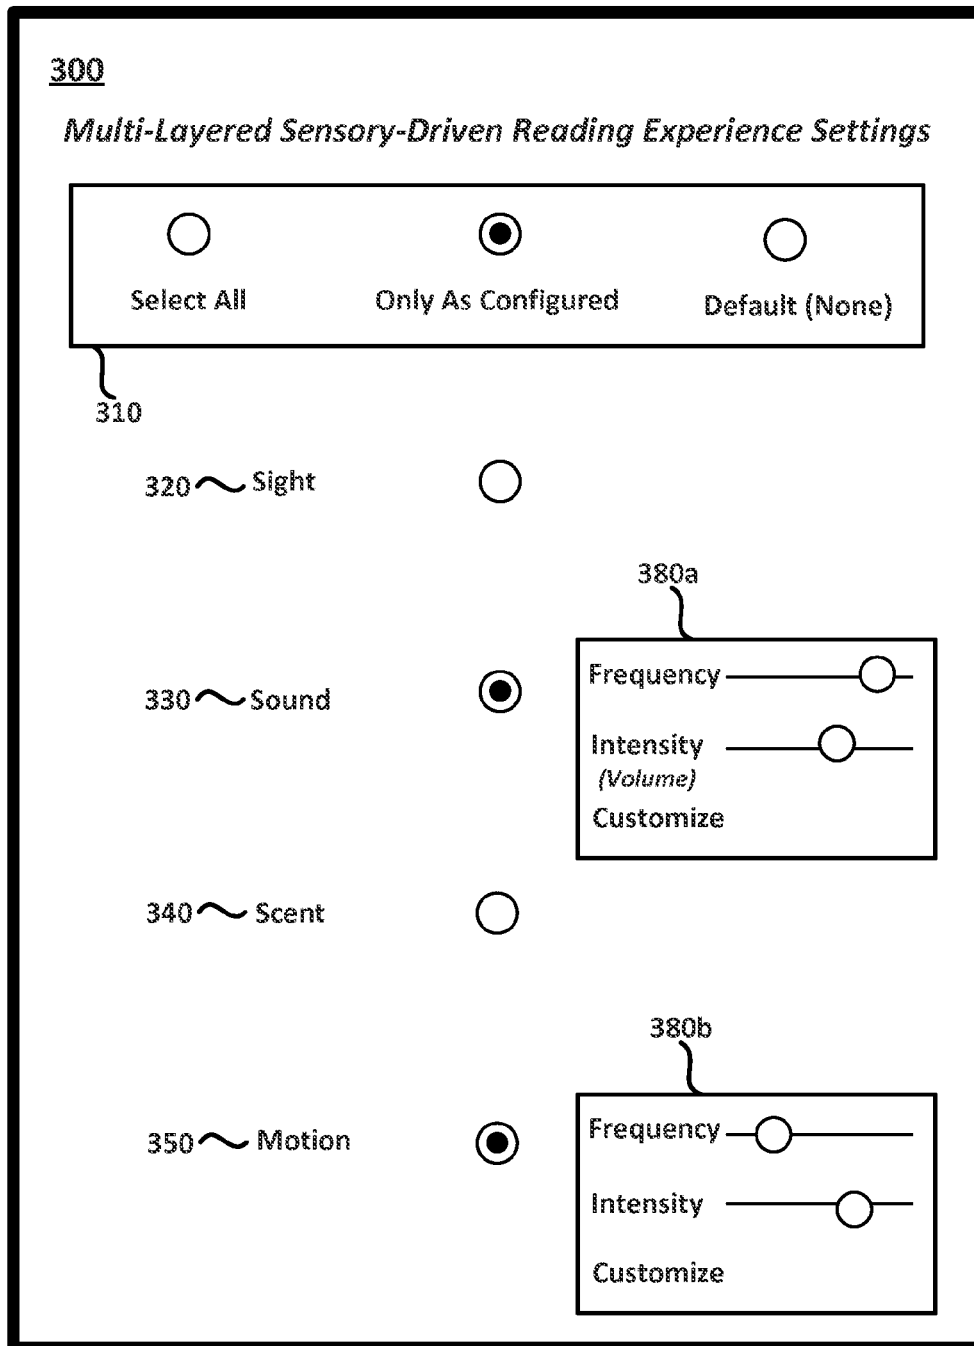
300

Multi-Layered Sensory-Driven Reading Experience Settings

Select All

Only As Configured

Default (None)

310

320 Sight

380a

330 Sound

Frequency

Intensity
(Volume)

Customize

340 Scent

380b

350 Motion

Frequency

Intensity

Customize